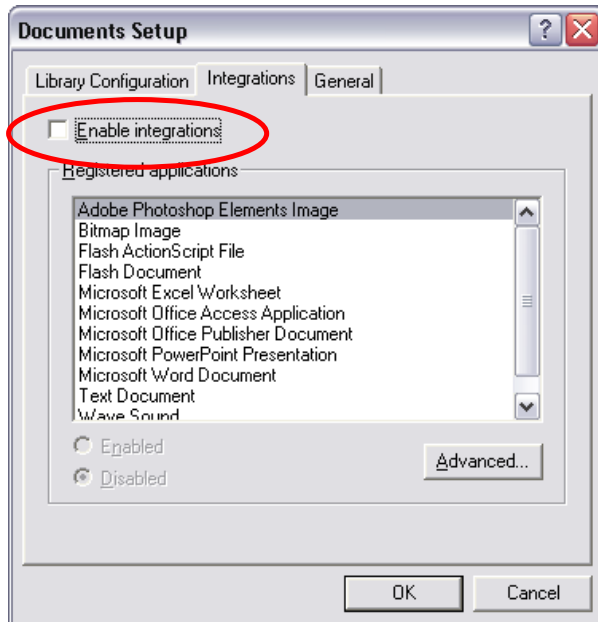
Documents Setup

?

Library Configuration | Integrations | General

Enable integrations

Registered applications

Adobe Photoshop Elements Image
Bitmap Image
Flash ActionScript File
Flash Document
Microsoft Excel Worksheet
Microsoft Office Access Application
Microsoft Office Publisher Document
Microsoft PowerPoint Presentation
Microsoft Word Document
Text Document
Wave Sound

Enabled
Disabled

Advanced...

OK
Cancel